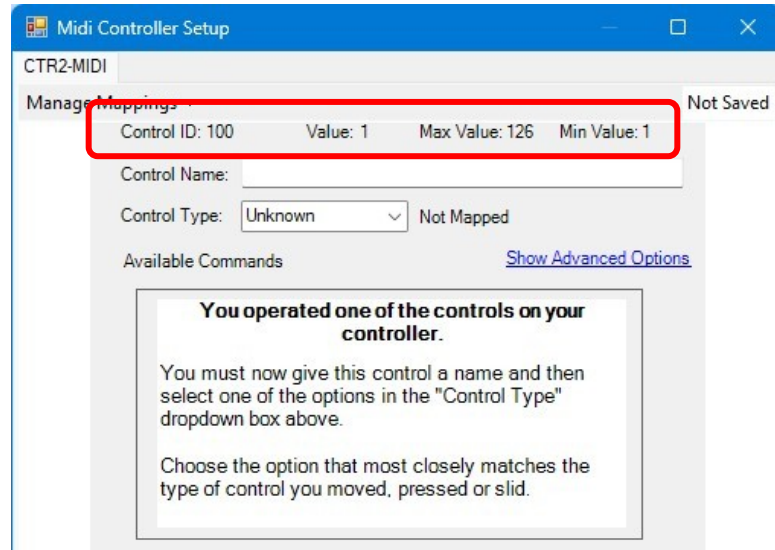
Midi Controller Setup

CTR2-MIDI

Manage Mappings

Not Saved

Control ID: 100 Value: 1 Max Value: 126 Min Value: 1

Control Name:

Control Type: Unknown Not Mapped

Available Commands

Show Advanced Options

You operated one of the controls on your controller.

You must now give this control a name and then select one of the options in the "Control Type" dropdown box above.

Choose the option that most closely matches the type of control you moved, pressed or slid.